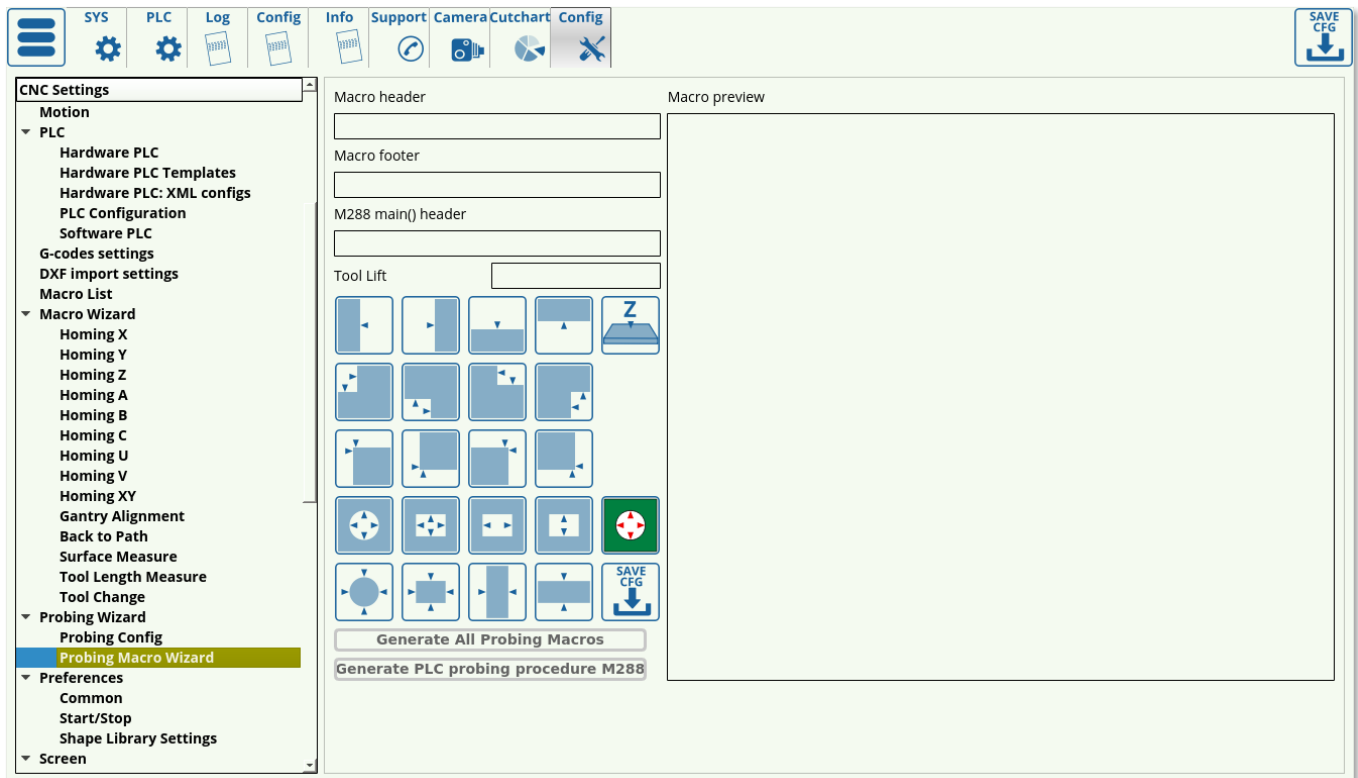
SYS PLC Log Config Info Support Camera Cutchart Config

SAVE CFG

CNC Settings
Motion
PLC
Hardware PLC
Hardware PLC Templates
Hardware PLC: XML configs
PLC Configuration
Software PLC
G-codes settings
DXF import settings
Macro List
Macro Wizard
Homing X
Homing Y
Homing Z
Homing A
Homing B
Homing C
Homing U
Homing V
Homing XY
Gantry Alignment
Back to Path
Surface Measure
Tool Length Measure
Tool Change
Probing Wizard
Probing Config
Probing Macro Wizard
Preferences
Common
Start/Stop
Shape Library Settings
Screen

Macro header

Macro footer

M288 main() header

Tool Lift

Z

SAVE CFG

Generate All Probing Macros

Generate PLC probing procedure M288

Macro preview